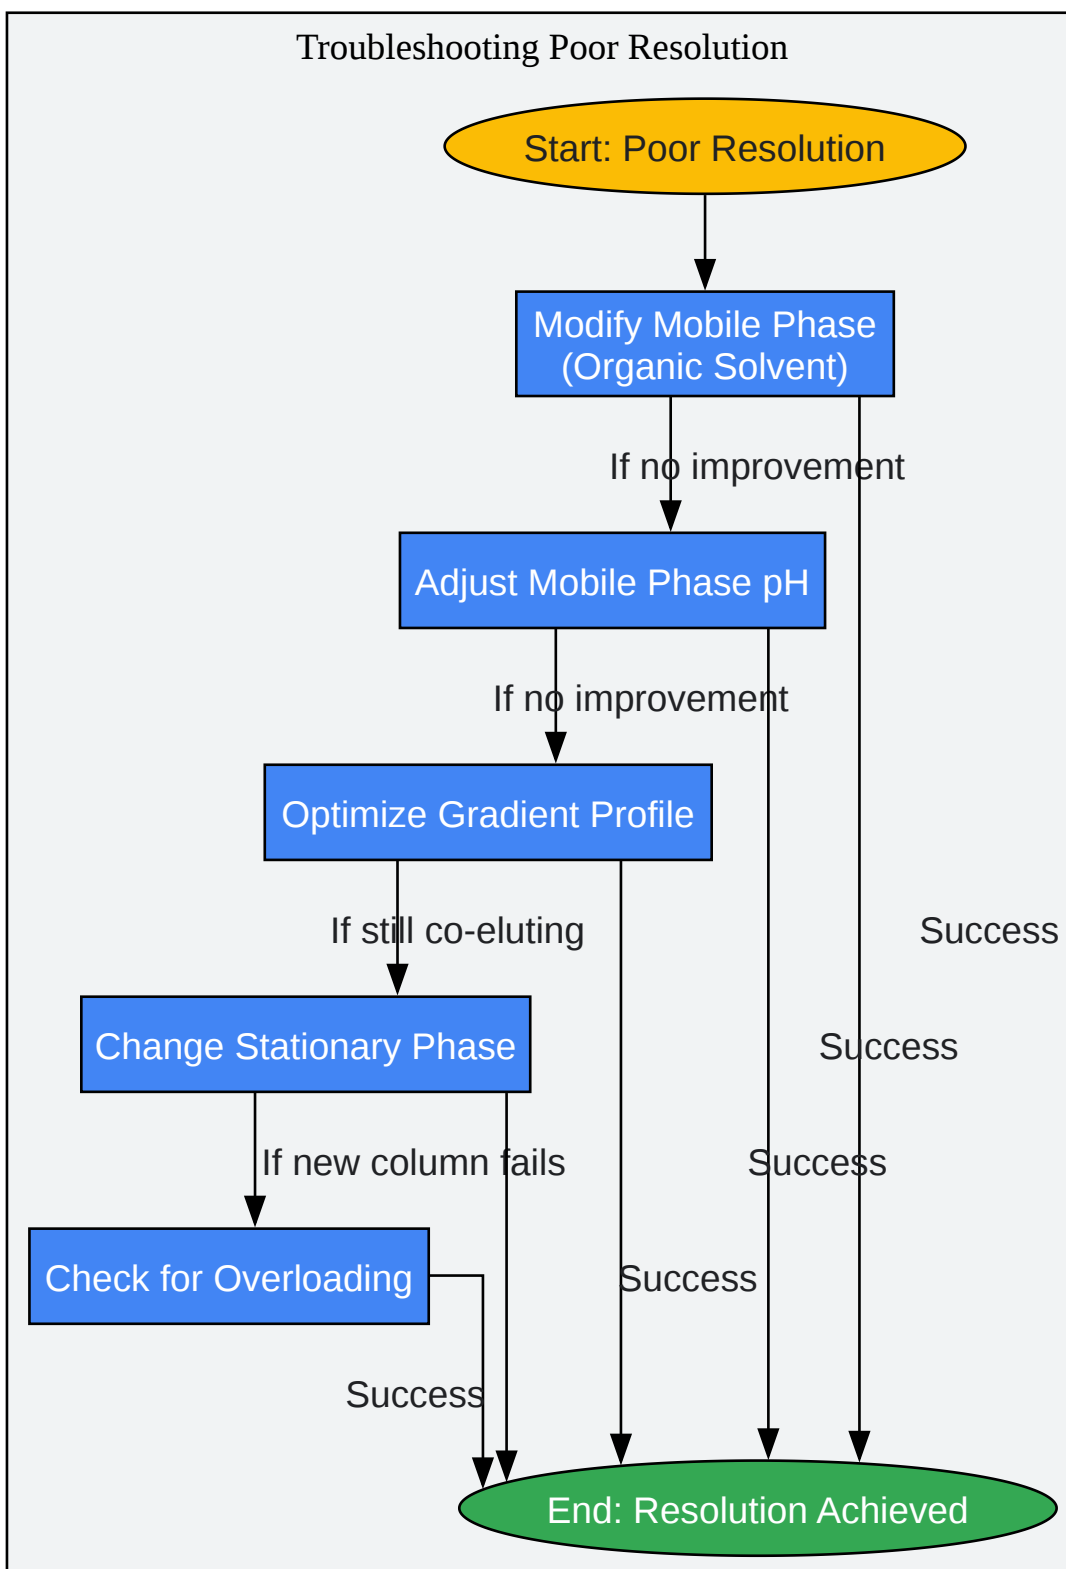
Troubleshooting Poor Resolution

Start: Poor Resolution

Modify Mobile Phase (Organic Solvent)

If no improvement

Adjust Mobile Phase pH

If no improvement

Optimize Gradient Profile

If still co-eluting

Success

Change Stationary Phase

Success

If new column fails

Success

Check for Overloading

Success

Success

End: Resolution Achieved